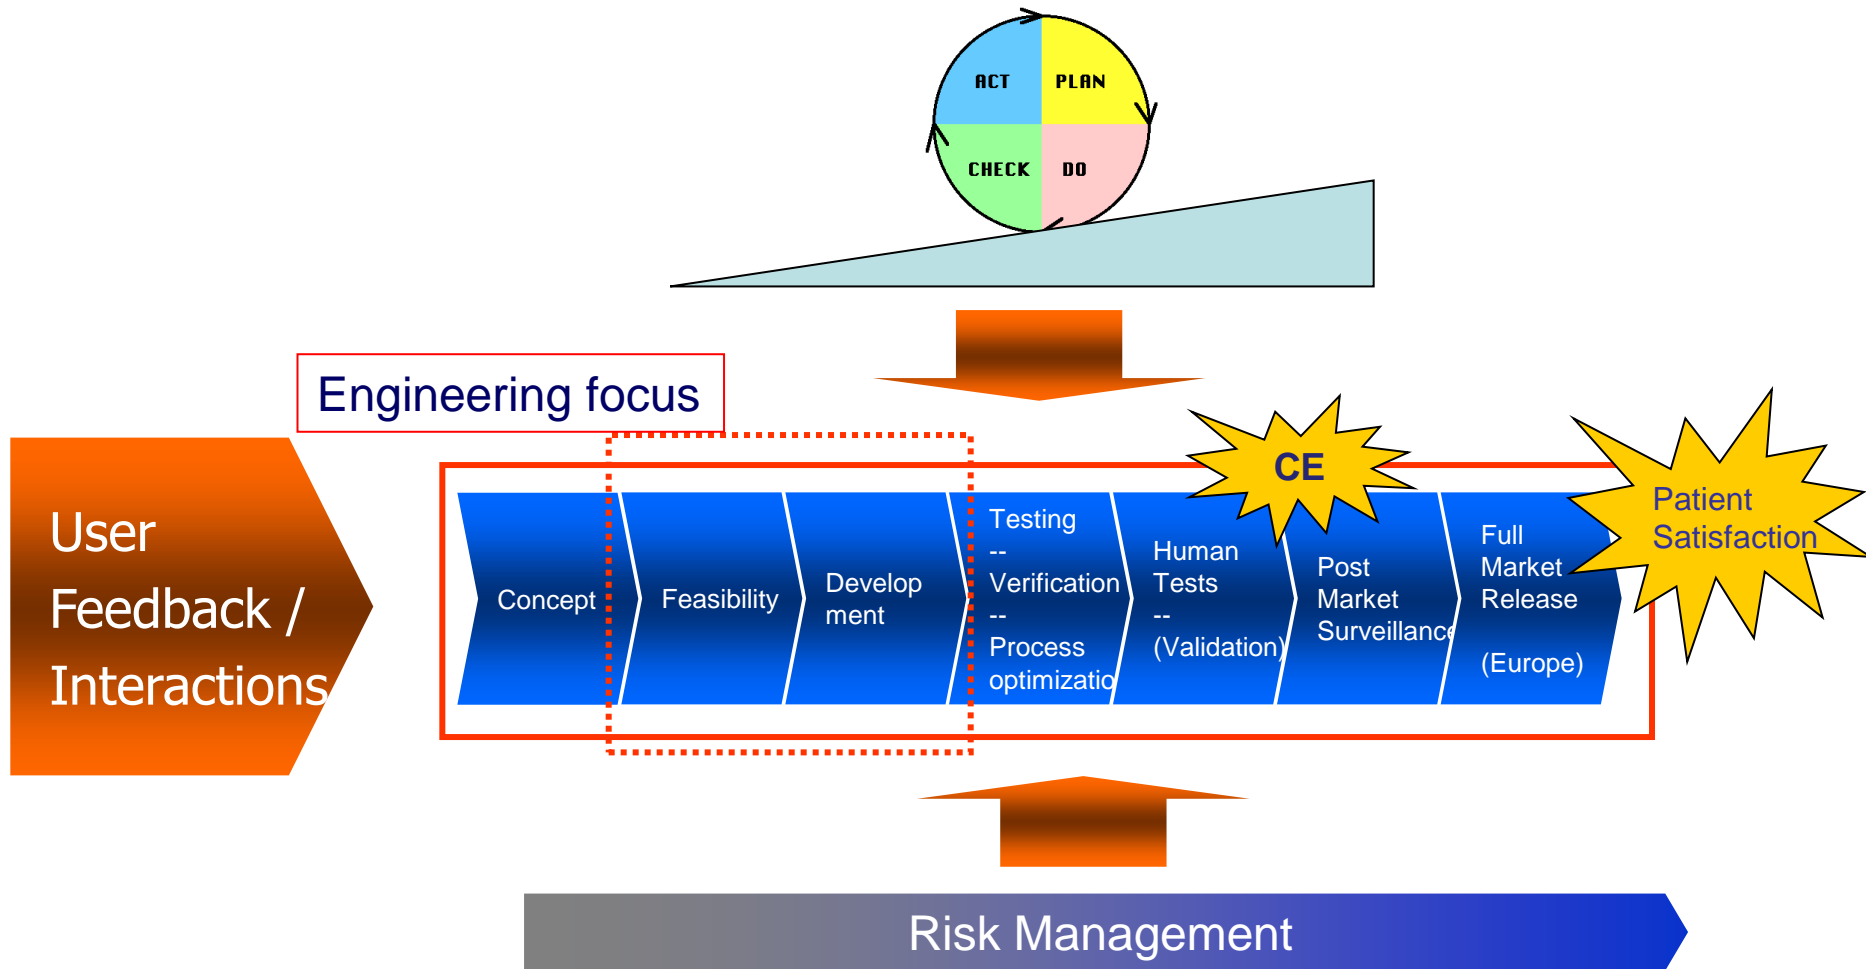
ACT
PLAN
CHECK
DO

Engineering focus

User Feedback / Interactions

Concept

Feasibility

Develop ment

Testing -- Verification -- Process optimizatio

Human Tests -- (Validation)

CE

Post Market Surveillance

Full Market Release

(Europe)

Patient Satisfaction

Risk Management